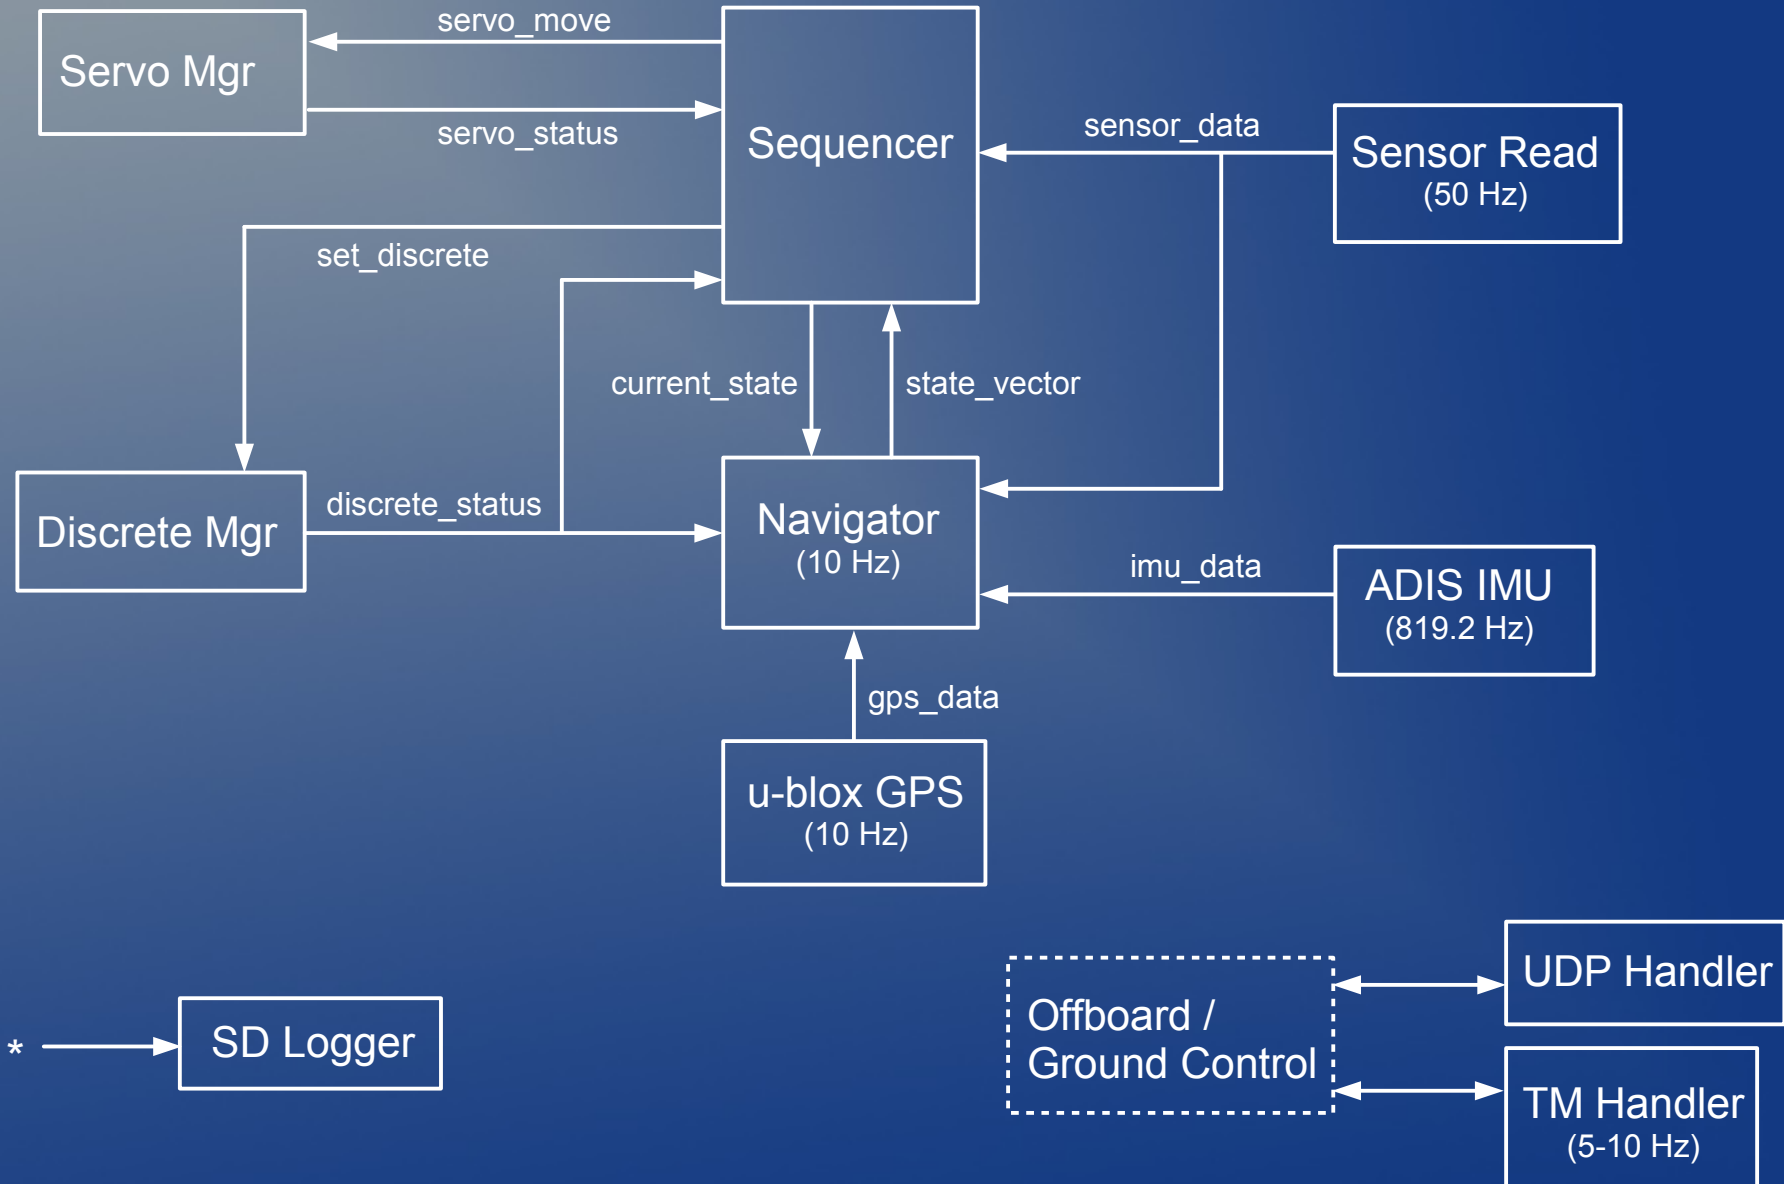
Servo Mgr

servo_move

servo_status

Sequencer

sensor_data

Sensor Read
(50 Hz)

set_discrete

current_state

state_vector

Discrete Mgr

discrete_status

Navigator
(10 Hz)

imu_data

ADIS IMU
(819.2 Hz)

gps_data

u-blox GPS
(10 Hz)

UDP Handler

Offboard /
Ground Control

TM Handler
(5-10 Hz)

*

SD Logger